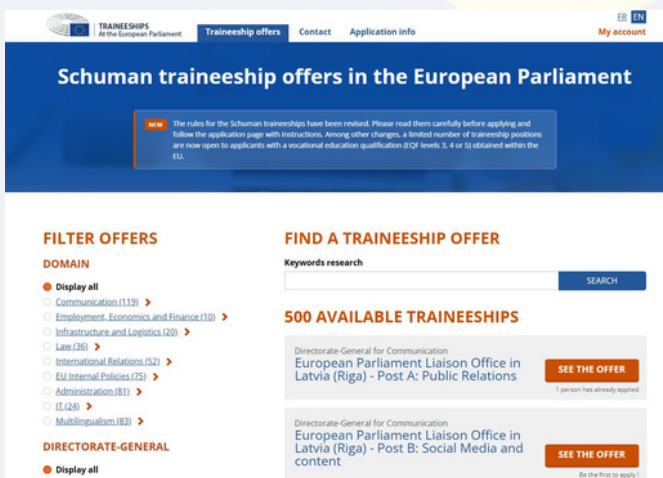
TRAINEESHIPS At the European Parliament

Traineeship offers

Contact

Application info

FR EN

My account

Schuman traineeship offers in the European Parliament

NEW The rules for the Schuman traineeships have been revised. Please read them carefully before applying and follow the application page with instructions. Among other changes, a limited number of traineeship positions are now open to applicants with a vocational education qualification (EQF levels 3, 4 or 5) obtained within the EU.

FILTER OFFERS

DOMAIN

Display all

Communication (119) >

Employment, Economics and Finance (10) >

Infrastructure and Logistics (20) >

Law (36) >

International Relations (52) >

EU Internal Policies (75) >

Administration (81) >

IT (24) >

Multilingualism (83) >

DIRECTORATE-GENERAL

Display all

FIND A TRAINEESHIP OFFER

Keywords research

SEARCH

500 AVAILABLE TRAINEESHIPS

Directorate-General for Communication

European Parliament Liaison Office in Latvia (Riga) - Post A: Public Relations

SEE THE OFFER

1 person has already applied

Directorate-General for Communication

European Parliament Liaison Office in Latvia (Riga) - Post B: Social Media and content

SEE THE OFFER

Be the first to apply !